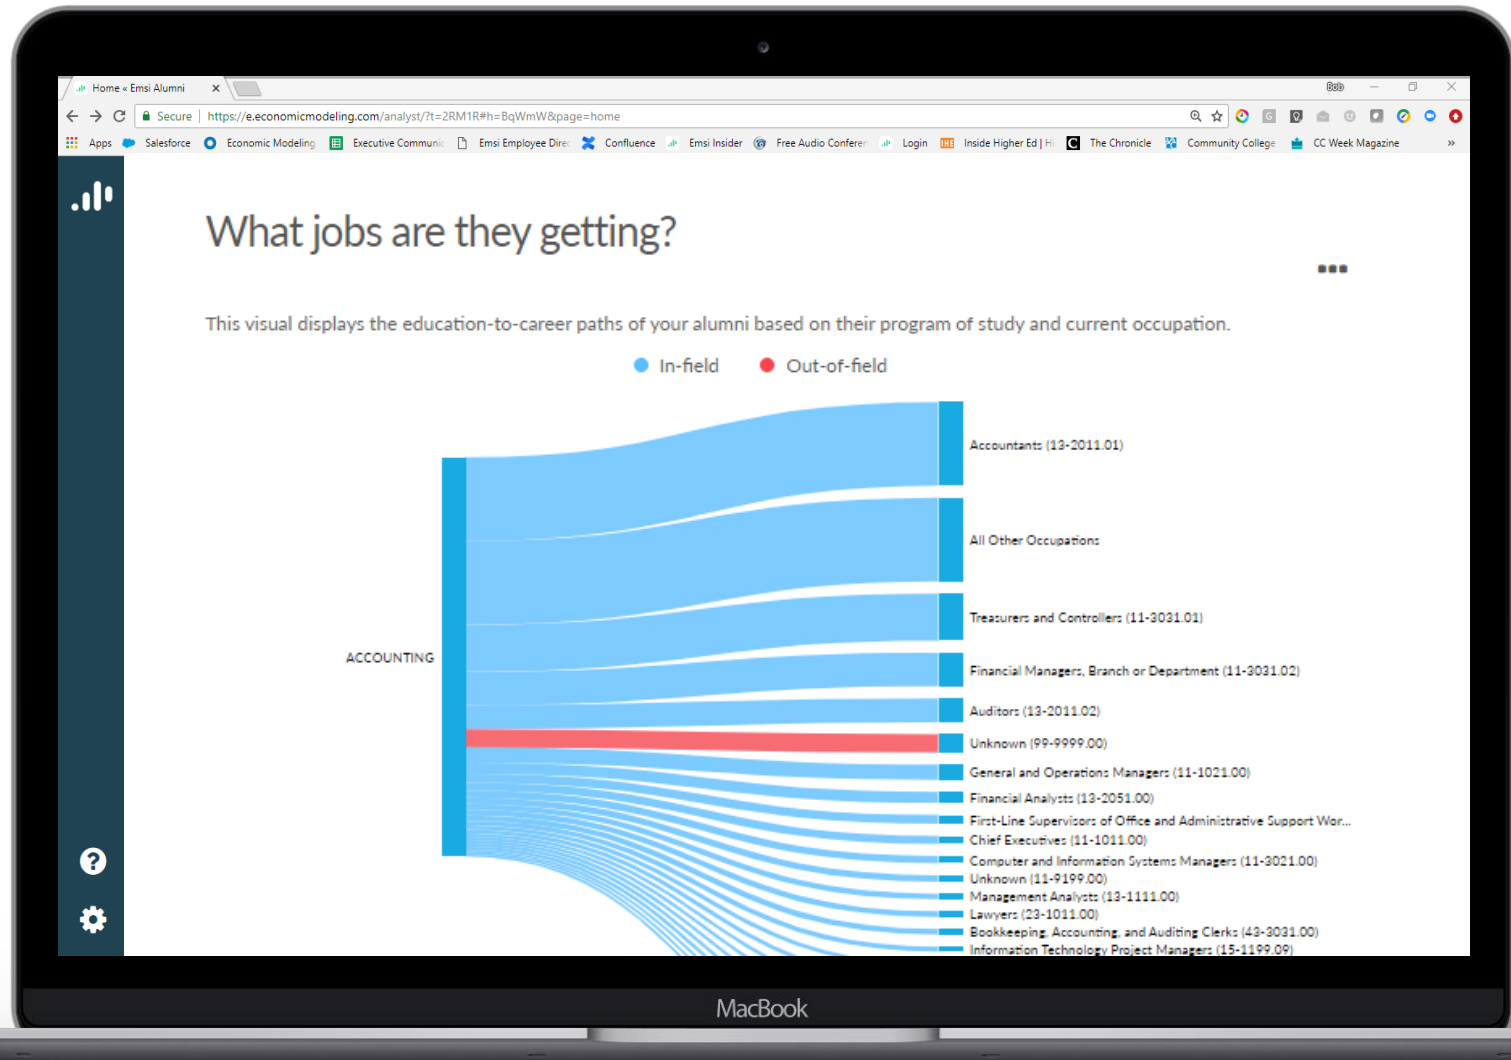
Home « Emsi Alumni ×

Bob

Secure | https://e.economicmodeling.com/analyst/?t=2RM1R#h=BqWmW&page=home

Apps Salesforce Economic Modeling Executive Communic Emsi Employee Direc Confluence Emsi Insider Free Audio Conferer Login Inside Higher Ed | Hi The Chronicle Community College CC Week Magazine »

What jobs are they getting?

This visual displays the education-to-career paths of your alumni based on their program of study and current occupation.

In-field Out-of-field

ACCOUNTING

Accountants (13-2011.01)
All Other Occupations
Treasurers and Controllers (11-3031.01)
Financial Managers, Branch or Department (11-3031.02)
Auditors (13-2011.02)
Unknown (99-9999.00)
General and Operations Managers (11-1021.00)
Financial Analysts (13-2051.00)
First-Line Supervisors of Office and Administrative Support Wor...
Chief Executives (11-1011.00)
Computer and Information Systems Managers (11-3021.00)
Unknown (11-9199.00)
Management Analysts (13-1111.00)
Lawyers (23-1011.00)
Bookkeeping, Accounting, and Auditing Clerks (43-3031.00)
Information Technology Project Managers (15-1199.09)

MacBook